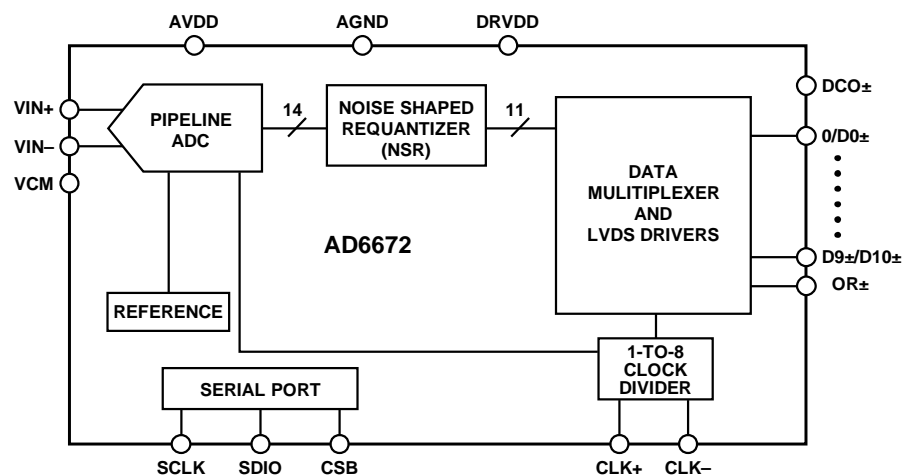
AVDD
AGND
DRVDD

VIN+
VIN–
VCM

PIPELINE ADC

14

NOISE SHAPED REQUANTIZER (NSR)

11

DATA MULITIPLEXER AND LVDS DRIVERS

DCO±
0/D0±
D9±/D10±
OR±

AD6672

REFERENCE

1-TO-8 CLOCK DIVIDER

SERIAL PORT

SCLK
SDIO
CSB
CLK+
CLK–